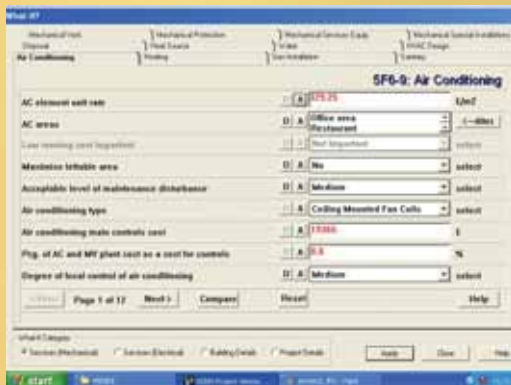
What If?

Mechanical Vent. | Mechanical Protection | Mechanical Services Equip. | Mechanical Special Installations
Disposal | Heat Source | Water | HVAC Design
Air Conditioning | Heating | Gas Installation | Controls

SF6-9: Air Conditioning

AC element unit rate | A | 175.25 | £/m2
AC areas | D | A | Office area Restaurant | <--Alter
Low running cost important | Not Important | select
Maximise lettable area | D | A | No | select
Acceptable level of maintenance disturbance | D | A | Medium | select
Air conditioning type | D | A | Ceiling Mounted Fan Coils | select
Air conditioning main controls cost | A | 11066 | £
Pcg. of AC and MV plant cost as a cost for controls | A | 8.8 | %
Degree of local control of air conditioning | D | A | Medium | select

<Prev | Page 1 of 12 | Next> | Compare | Reset | Help

What If Category
Services (Mechanical) | Services (Electrical) | Building Details | Project Details | Apply | Close | Help

start